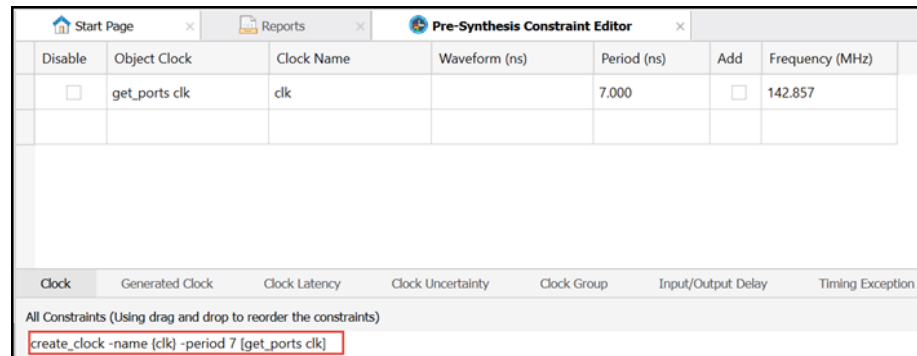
Start Page ×
Reports ×
Pre-Synthesis Constraint Editor ×

| Disable | Object Clock | Clock Name | Waveform (ns) | Period (ns) | Add | Frequency (MHz) |
|---|---|---|---|---|---|---|
| ☐ | get_ports clk | clk | | 7.000 | ☐ | 142.857 |
| | | | | | | |

Clock
Generated Clock
Clock Latency
Clock Uncertainty
Clock Group
Input/Output Delay
Timing Exception

All Constraints (Using drag and drop to reorder the constraints)

create_clock -name {clk} -period 7 [get_ports clk]